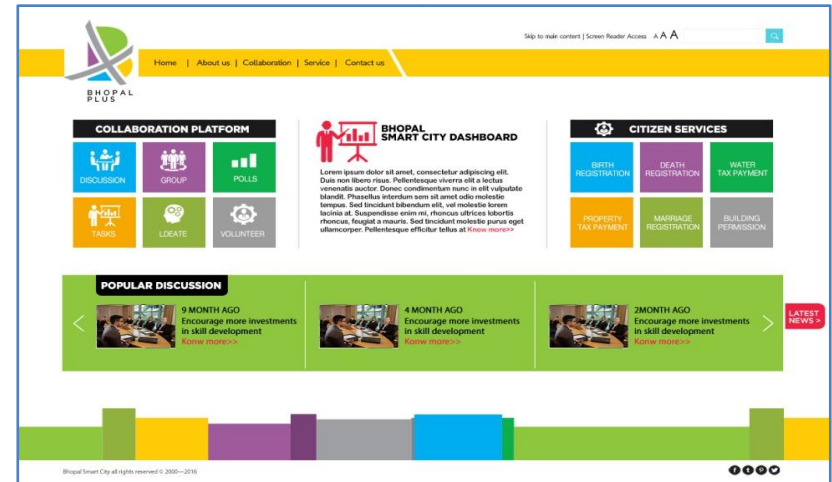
BHOPAL PLUS

Skip to main content | Screen Reader Access A A A

Home | About us | Collaboration | Service | Contact us

COLLABORATION PLATFORM

DISCUSSION
GROUP
POLLS
TASKS
LDEATE
VOLUNTEER

BHOPAL SMART CITY DASHBOARD

Lorem ipsum dolor sit amet, consectetur adipiscing elit. Duis non libero risus. Pellentesque viverra elit a lectus venenatis auctor. Donec condimentum nunc in elit vulputate blandit. Phasellus interdum sem sit amet odio molestie tempus. Sed tincidunt bibendum elit, vel molestie lorem lacinia at. Suspendisse enim mi, rhoncus ultrices lobortis rhoncus, feugiat a mauris. Sed tincidunt molestie purus eget ullamcorper. Pellentesque efficitur tellus at Know more>>

CITIZEN SERVICES

BIRTH REGISTRATION
DEATH REGISTRATION
WATER TAX PAYMENT
PROPERTY TAX PAYMENT
MARRIAGE REGISTRATION
BUILDING PERMISSION

POPULAR DISCUSSION

9 MONTH AGO
Encourage more investments in skill development
Konw more>>

4 MONTH AGO
Encourage more investments in skill development
Konw more>>

2MONTH AGO
Encourage more investments in skill development
Konw more>>

LATEST NEWS >

Bhopal Smart City all rights reserved © 2000—2016